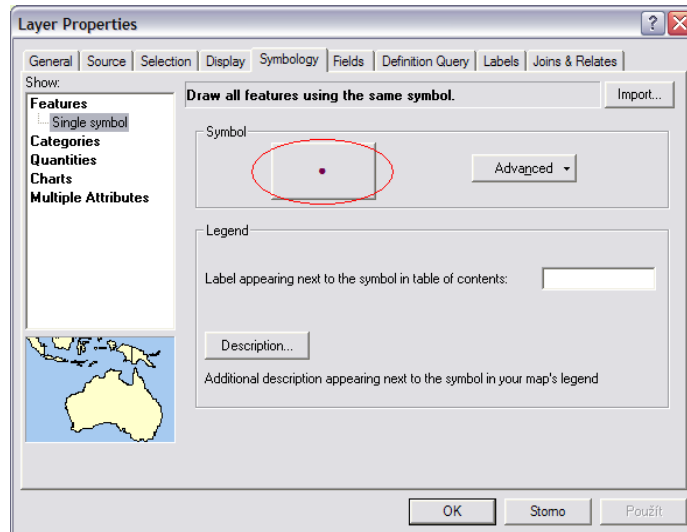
Layer Properties

General | Source | Selection | Display | Symbology | Fields | Definition Query | Labels | Joins & Relates

Show:
Features
Single symbol
Categories
Quantities
Charts
Multiple Attributes

Draw all features using the same symbol.

Import...

Symbol

Advanced

Legend

Label appearing next to the symbol in table of contents:

Description...

Additional description appearing next to the symbol in your map's legend

OK
Storno
Použít